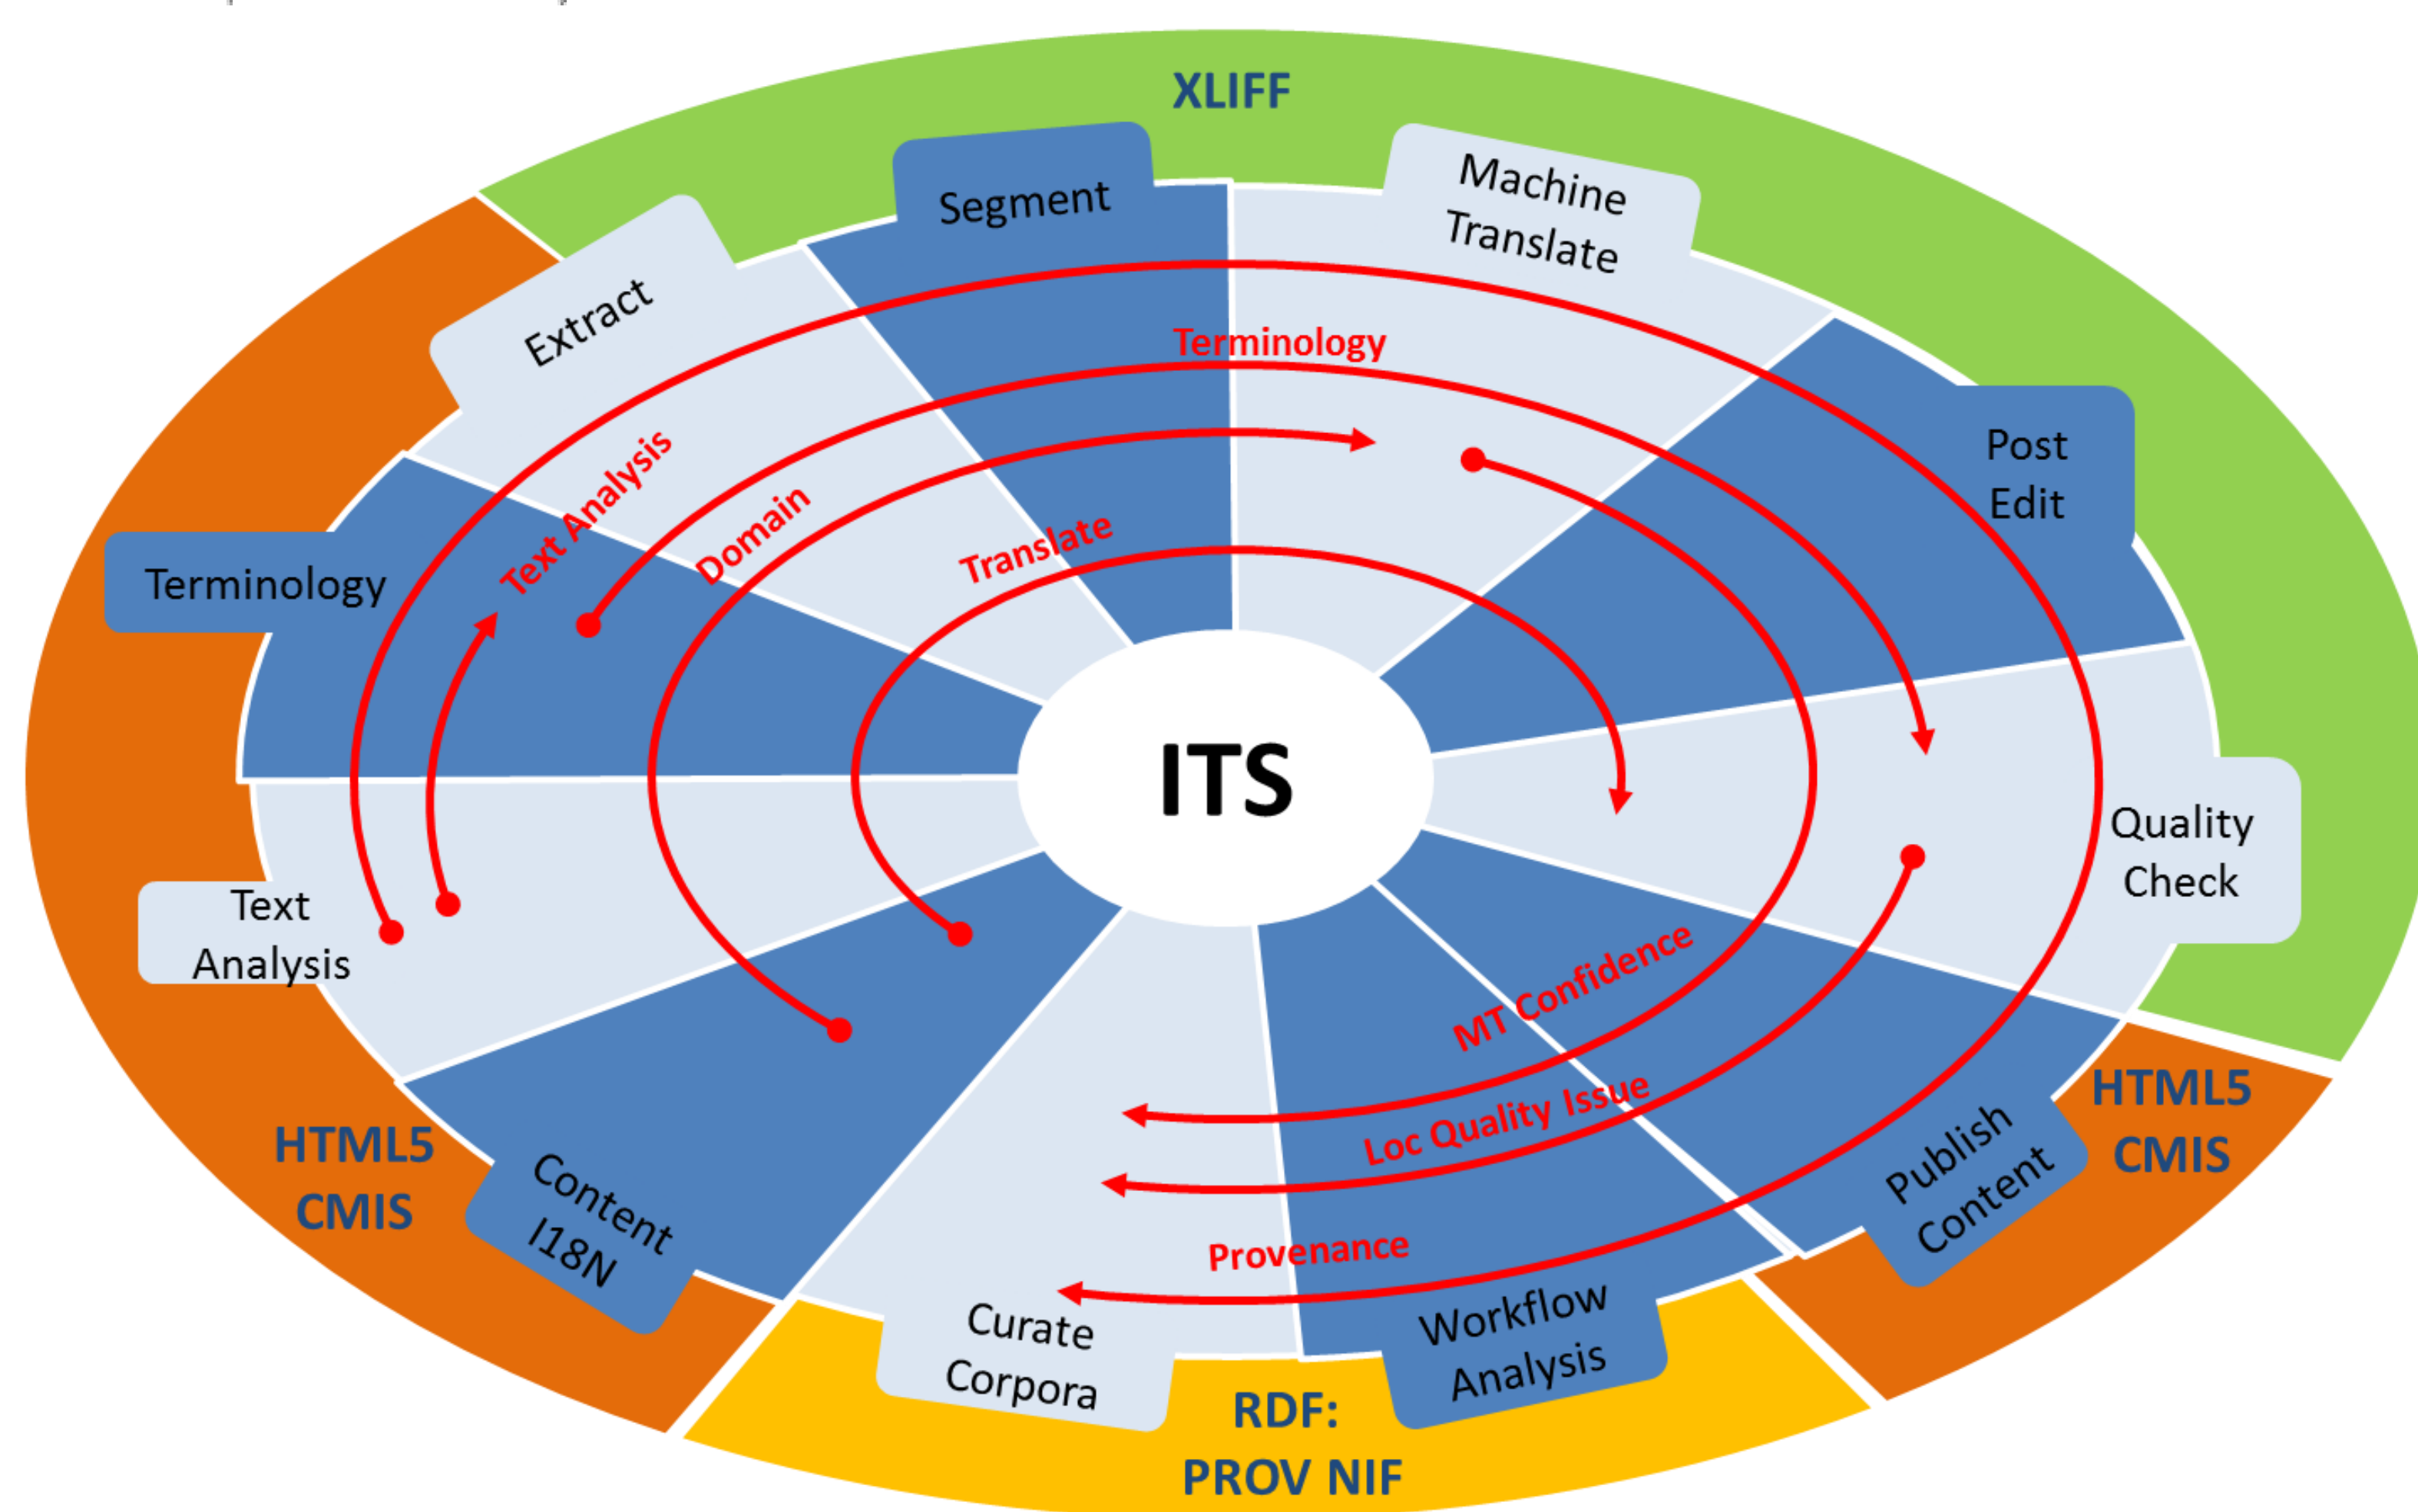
XLIFF

Segment

Machine Translate

Extract

Terminology

Post Edit

Text Analysis

Domain

Translate

Terminology

ITS

Quality Check

Text Analysis

MT Confidence

Loc Quality Issue

HTML5 CMIS

Content I18N

Provenance

Publish Content

HTML5 CMIS

Curate Corpora

Workflow Analysis

RDF: PROV NIF